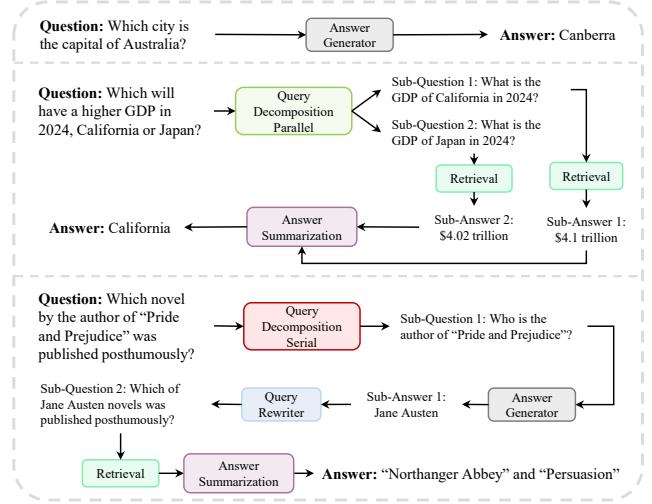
**Question:** Which city is the capital of Australia?

Answer Generator

**Answer:** Canberra

**Question:** Which will have a higher GDP in 2024, California or Japan?

Query Decomposition Parallel

Sub-Question 1: What is the GDP of California in 2024?

Sub-Question 2: What is the GDP of Japan in 2024?

Retrieval

Retrieval

Sub-Answer 2: $4.02 trillion

Sub-Answer 1: $4.1 trillion

Answer Summarization

**Answer:** California

**Question:** Which novel by the author of "Pride and Prejudice" was published posthumously?

Query Decomposition Serial

Sub-Question 1: Who is the author of "Pride and Prejudice"?

Answer Generator

Sub-Answer 1: Jane Austen

Query Rewriter

Sub-Question 2: Which of Jane Austen novels was published posthumously?

Retrieval

Answer Summarization

**Answer:** "Northanger Abbey" and "Persuasion"